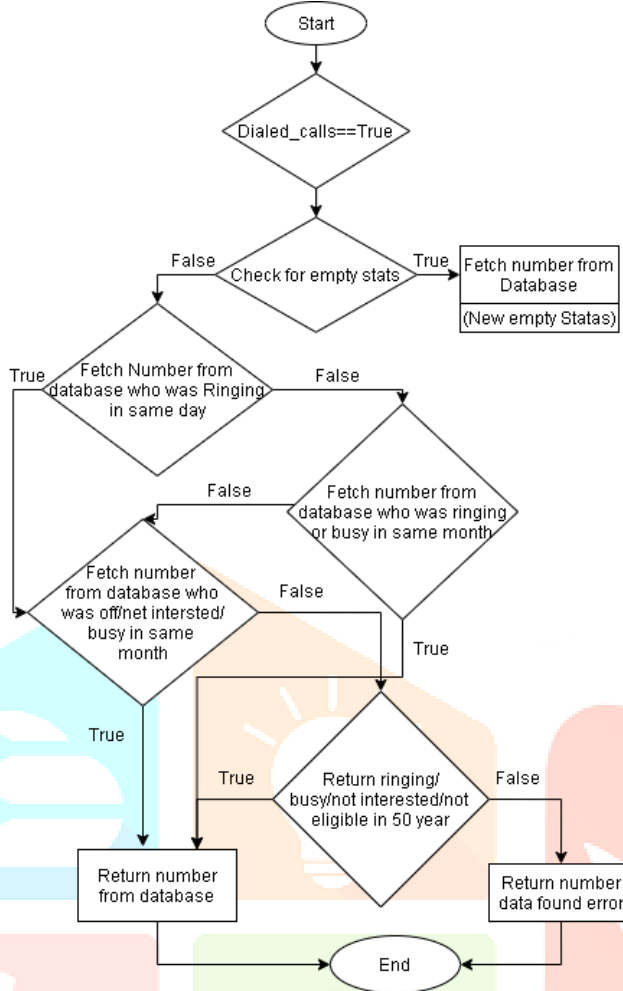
Start

Dialed_calls==True

False

Check for empty stats

True

Fetch number from Database

(New empty Statas)

True

Fetch Number from database who was Ringing in same day

False

False

Fetch number from database who was ringing or busy in same month

Fetch number from database who was off/net intersted/ busy in same month

False

True

True

True

Return ringing/ busy/not interested/not eligible in 50 year

False

Return number from database

Return number data found error

End